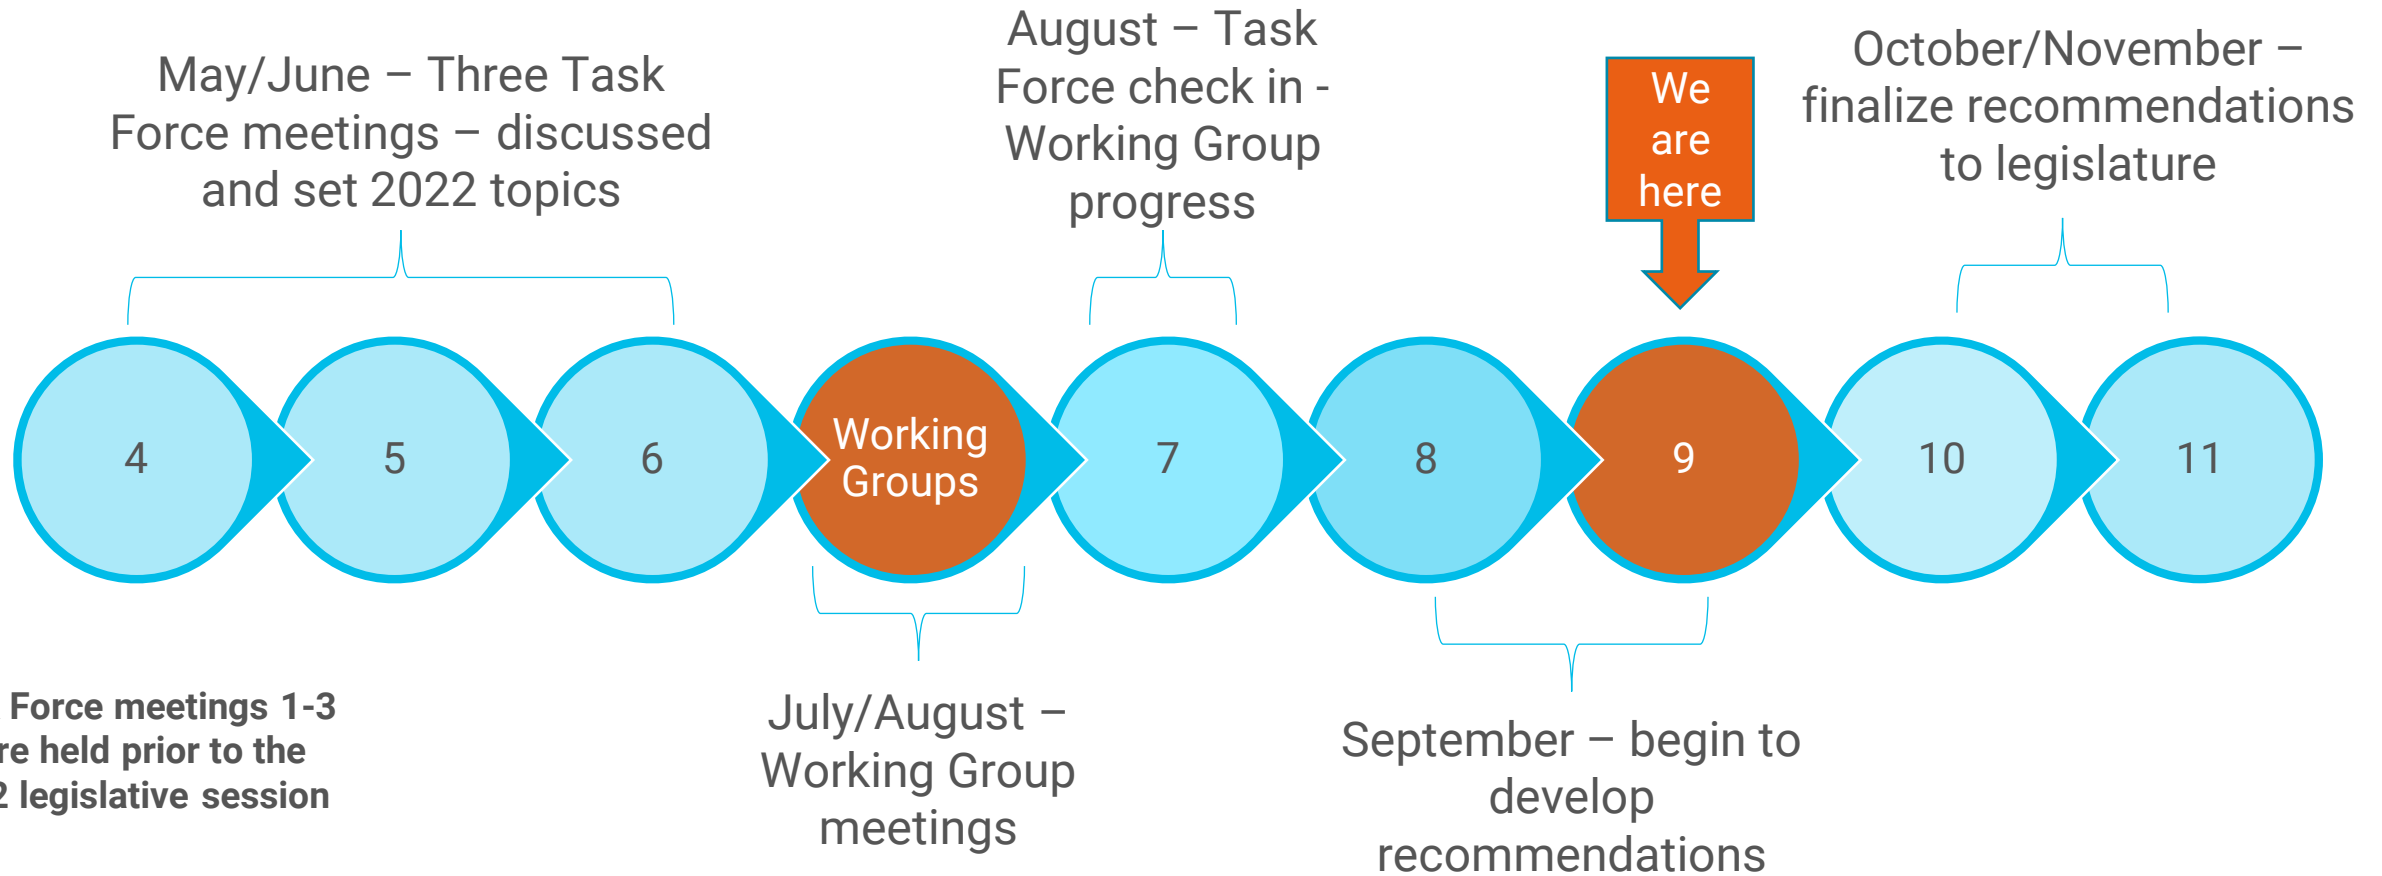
May/June – Three Task Force meetings – discussed and set 2022 topics

August – Task Force check in - Working Group progress

We are here

October/November – finalize recommendations to legislature

4

5

6

Working Groups

7

8

9

10

11

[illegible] Force meetings 1-3 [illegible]re held prior to the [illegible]2 legislative session

July/August – Working Group meetings

September – begin to develop recommendations